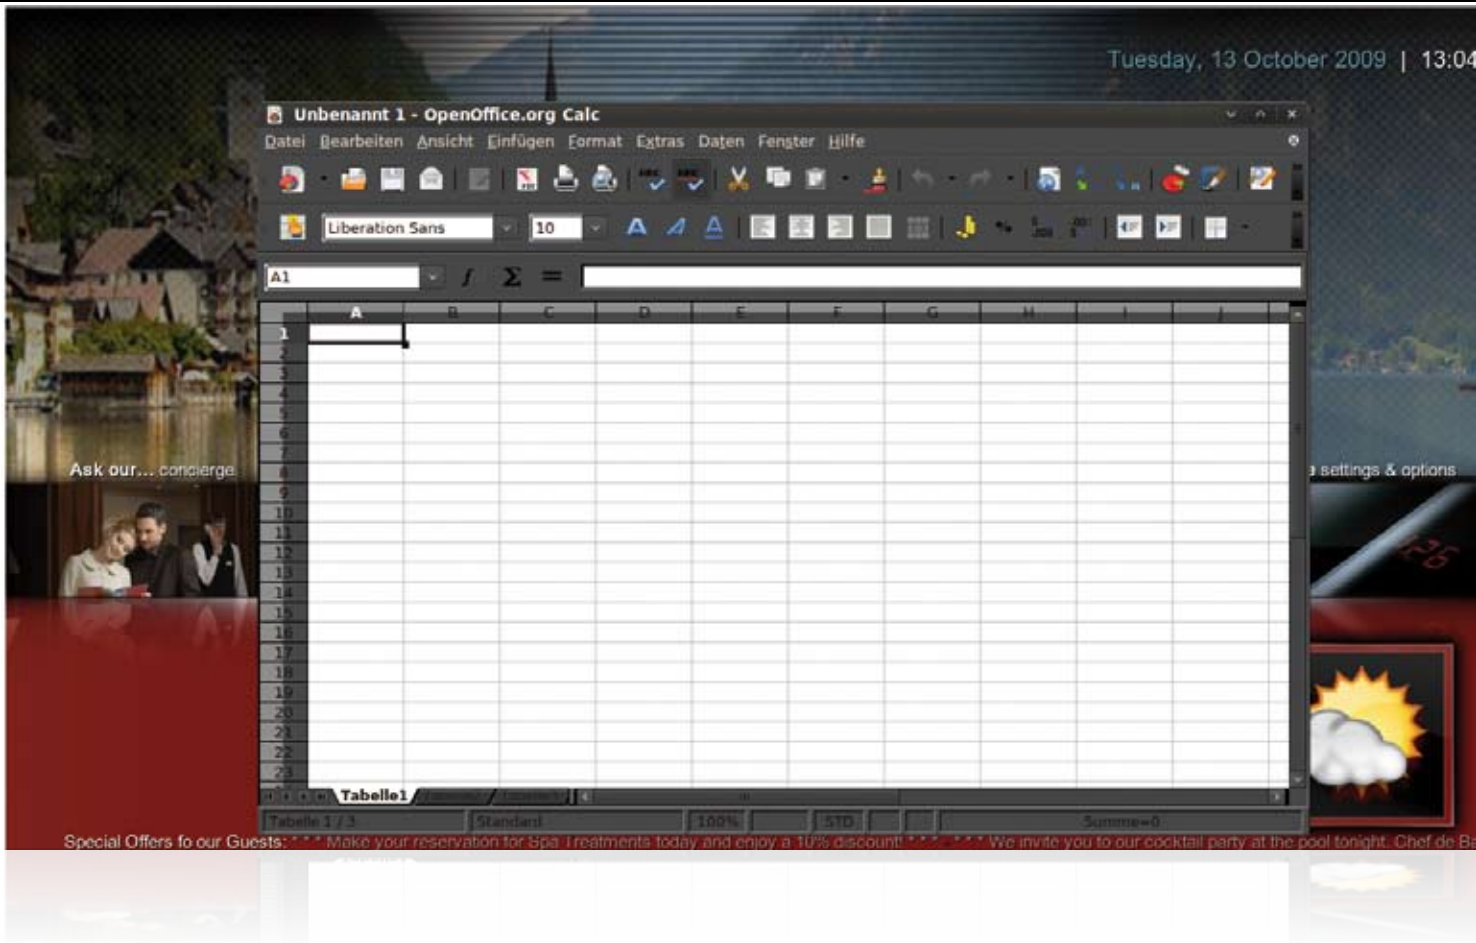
Tuesday, 13 October 2009 | 13:04

Unbenannt 1 - OpenOffice.org Calc

Datei Bearbeiten Ansicht Einfügen Format Extras Daten Fenster Hilfe

Liberation Sans 10

A1

| | A | B | C | D | E | F | G | H | I | J |
|---|---|---|---|---|---|---|---|---|---|---|
| 1 | | | | | | | | | | |
| 2 | | | | | | | | | | |
| 3 | | | | | | | | | | |
| 4 | | | | | | | | | | |
| 5 | | | | | | | | | | |
| 6 | | | | | | | | | | |
| 7 | | | | | | | | | | |
| 8 | | | | | | | | | | |
| 9 | | | | | | | | | | |
| 10 | | | | | | | | | | |
| 11 | | | | | | | | | | |
| 12 | | | | | | | | | | |
| 13 | | | | | | | | | | |
| 14 | | | | | | | | | | |
| 15 | | | | | | | | | | |
| 16 | | | | | | | | | | |
| 17 | | | | | | | | | | |
| 18 | | | | | | | | | | |
| 19 | | | | | | | | | | |
| 20 | | | | | | | | | | |
| 21 | | | | | | | | | | |
| 22 | | | | | | | | | | |
| 23 | | | | | | | | | | |

Tabelle1 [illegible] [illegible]

Tabelle 1 / 3 Standard 100% STD Summe=0

Ask our... concierge

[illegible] settings & options

Special Offers fo our Guests: * * * Make your reservation for Spa Treatments today and enjoy a 10% discount! * * * * * * We invite you to our cocktail party at the pool tonight. Chef de B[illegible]